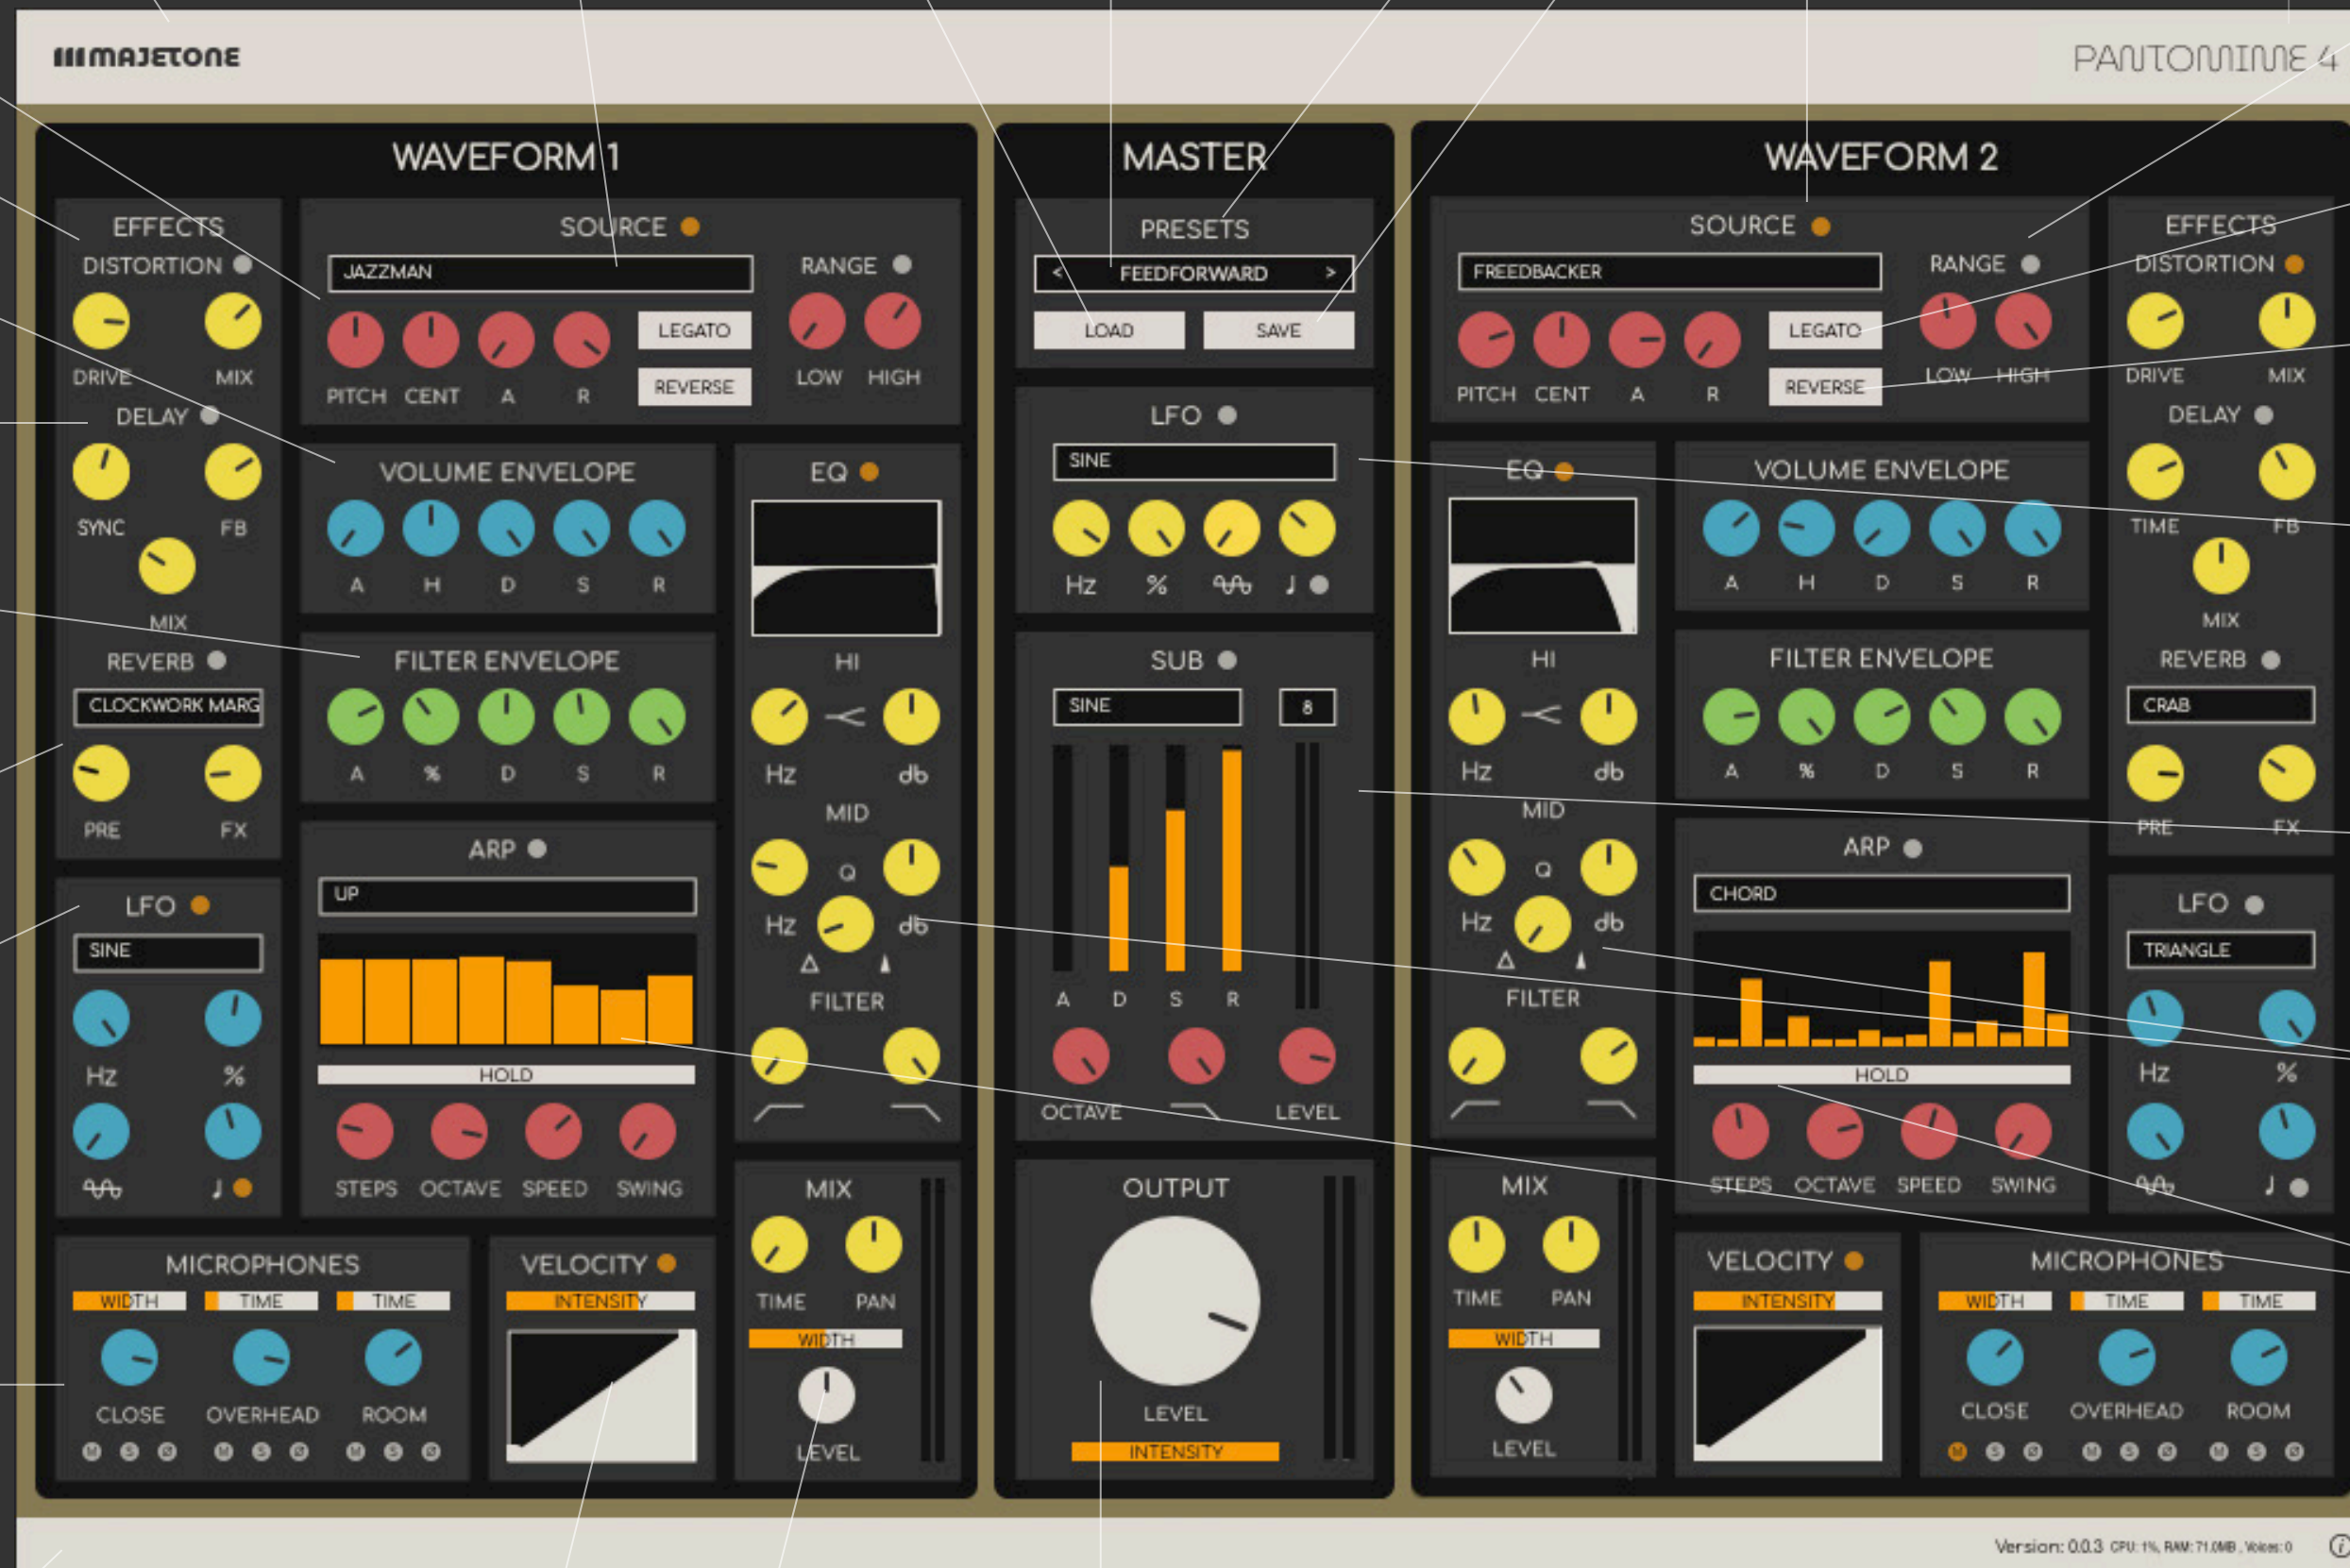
MAJETONE

PANTOMIME 4

WAVEFORM 1

EFFECTS
DISTORTION
DRIVE MIX
DELAY
SYNC FB
MIX
REVERB
CLOCKWORK MARG
PRE FX

SOURCE
JAZZMAN
PITCH CENT A R
LEGATO
REVERSE
RANGE
LOW HIGH

VOLUME ENVELOPE
A H D S R

FILTER ENVELOPE
A % D S R

EQ
HI
Hz db
MID
Q
Hz db
FILTER

LFO
SINE
Hz %

ARP
UP
HOLD
STEPS OCTAVE SPEED SWING

MICROPHONES
WIDTH TIME TIME
CLOSE OVERHEAD ROOM

VELOCITY
INTENSITY

MIX
TIME PAN
WIDTH
LEVEL

MASTER

PRESETS
< FEEDFORWARD >
LOAD SAVE

LFO
SINE
Hz %

SUB
SINE
8
A D S R
OCTAVE LEVEL

OUTPUT
LEVEL
INTENSITY

WAVEFORM 2

SOURCE
FREEDBACKER
PITCH CENT A R
LEGATO
REVERSE
RANGE
LOW HIGH

EFFECTS
DISTORTION
DRIVE MIX
DELAY
TIME FB
MIX
REVERB
CRAB
PRE FX

EQ
HI
Hz db
MID
Q
Hz db
FILTER

VOLUME ENVELOPE
A H D S R

FILTER ENVELOPE
A % D S R

ARP
CHORD
HOLD
STEPS OCTAVE SPEED SWING

LFO
TRIANGLE
Hz %

MIX
TIME PAN
WIDTH
LEVEL

VELOCITY
INTENSITY

MICROPHONES
WIDTH TIME TIME
CLOSE OVERHEAD ROOM

Version: 0.0.3 CPU: 1%, RAM: 71.0MB, Voices: 0